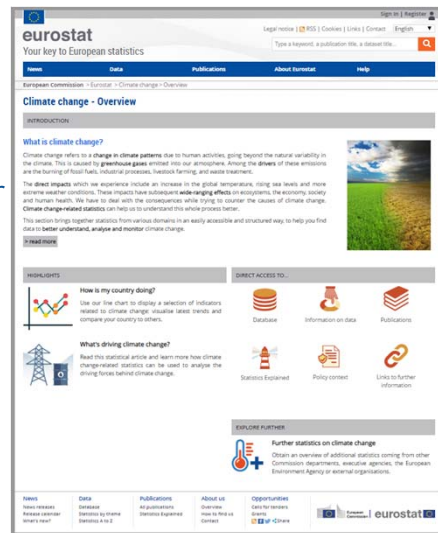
Sign in | Register

eurostat

Your key to European statistics

Legal notice | RSS | Cookies | Links | Contact English

Type a keyword, a publication title, a dataset title...

News Data Publications About Eurostat Help

European Commission > Eurostat > Climate change > Overview

Climate change - Overview

INTRODUCTION

What is climate change?

Climate change refers to a change in climate patterns due to human activities, going beyond the natural variability in the climate. This is caused by greenhouse gases emitted into our atmosphere. Among the drivers of these emissions are the burning of fossil fuels, industrial processes, livestock farming, and waste treatment.

The direct impacts which we experience include an increase in the global temperature, rising sea levels and more extreme weather conditions. These impacts have subsequent wide-ranging effects on ecosystems, the economy, society and human health. We have to deal with the consequences while trying to counter the causes of climate change. Climate change-related statistics can help us to understand this whole process better.

This section brings together statistics from various domains in an easily accessible and structured way, to help you find data to better understand, analyse and monitor climate change.

> read more

HIGHLIGHTS

How is my country doing?

Use our line chart to display a selection of indicators related to climate change: visualise latest trends and compare your country to others.

What's driving climate change?

Read this statistical article and learn more how climate change-related statistics can be used to analyse the driving forces behind climate change.

DIRECT ACCESS TO...

Database

Information on data

Publications

Statistics Explained

Policy context

Links to further information

EXPLORE FURTHER

Further statistics on climate change

Obtain an overview of additional statistics coming from other Commission departments, executive agencies, the European Environment Agency or external organisations.

News
News releases
Release calendar
What's new?

Data
Database
Statistics by theme
Statistics A to Z

Publications
All publications
Statistics Explained

About us
Overview
How to find us
Contact

Opportunities
Calls for tenders
Events
Share

European Commission

eurostat